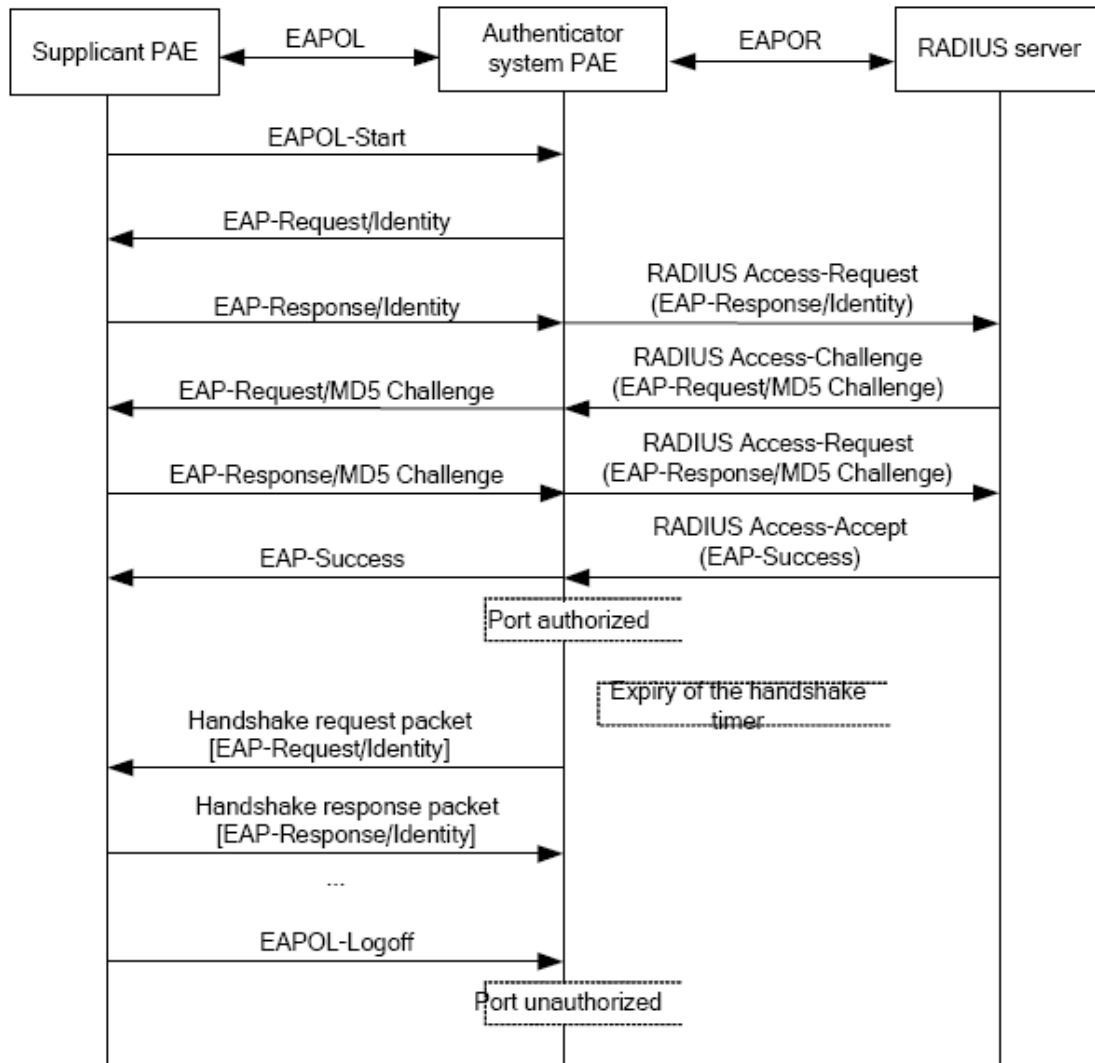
Supplicant PAE
EAPOL
Authenticator system PAE
EAPOR
RADIUS server

EAPOL-Start

EAP-Request/Identity

EAP-Response/Identity
RADIUS Access-Request (EAP-Response/Identity)

EAP-Request/MD5 Challenge
RADIUS Access-Challenge (EAP-Request/MD5 Challenge)

EAP-Response/MD5 Challenge
RADIUS Access-Request (EAP-Response/MD5 Challenge)

EAP-Success
RADIUS Access-Accept (EAP-Success)

Port authorized

Expiry of the handshake timer

Handshake request packet [EAP-Request/Identity]

Handshake response packet [EAP-Response/Identity]

...

EAPOL-Logoff

Port unauthorized